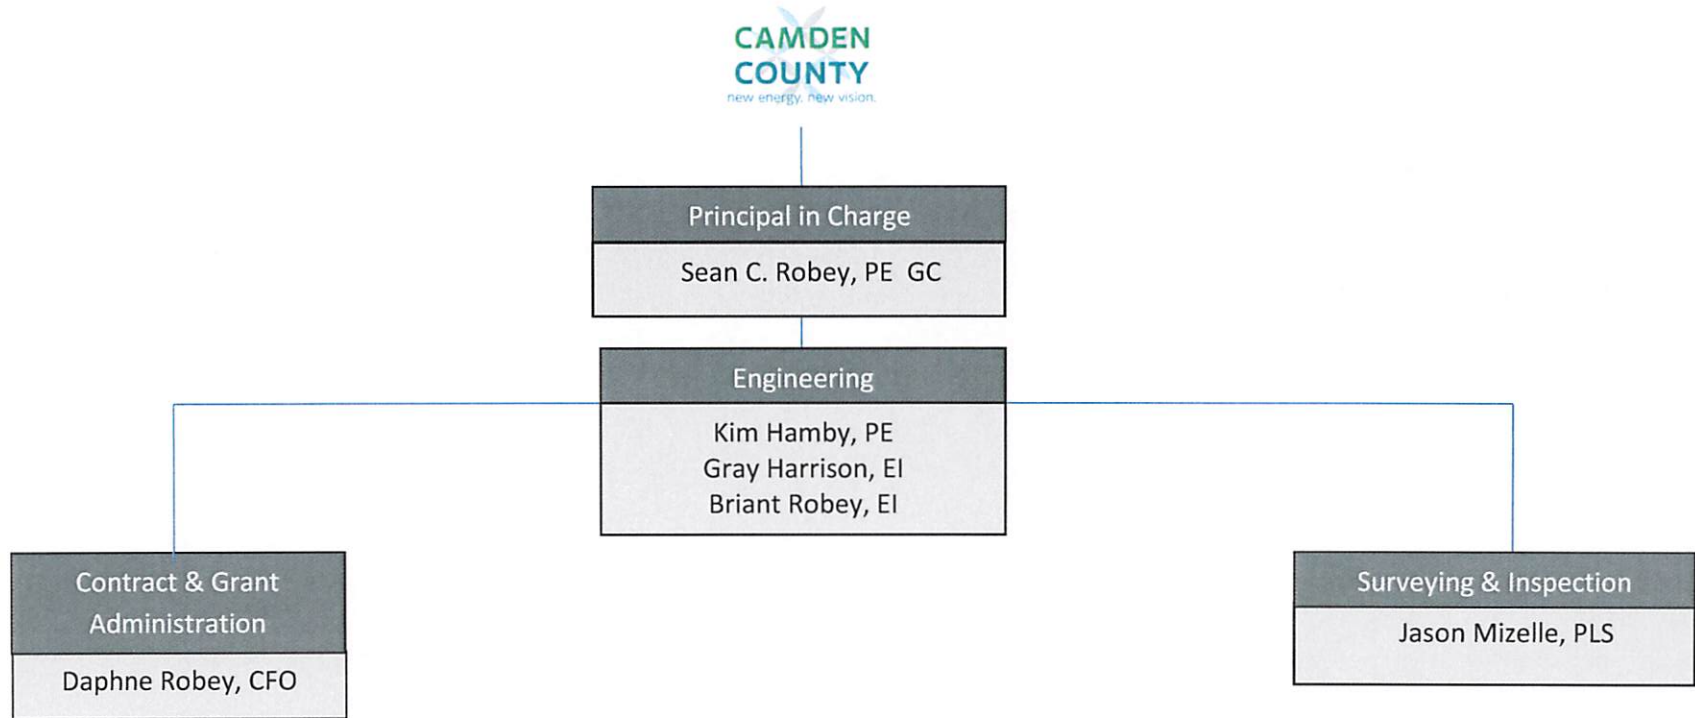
CAMDEN COUNTY
new energy. new vision.

Principal in Charge
Sean C. Robey, PE GC

Engineering
Kim Hamby, PE
Gray Harrison, EI
Briant Robey, EI

Contract & Grant Administration
Daphne Robey, CFO

Surveying & Inspection
Jason Mizelle, PLS